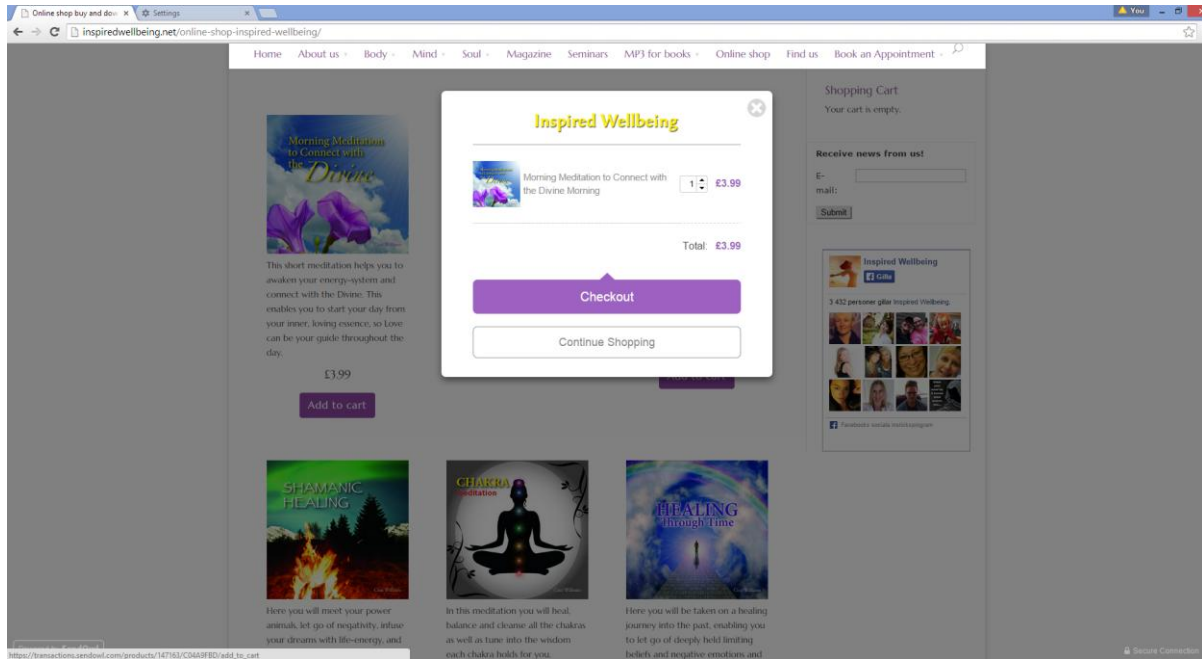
Online shop buy and dow × Settings ×

You

inspiredwellbeing.net/online-shop-inspired-wellbeing/

Home About us Body Mind Soul Magazine Seminars MP3 for books Online shop Find us Book an Appointment

Morning Meditation to Connect with the Divine

This short meditation helps you to awaken your energy-system and connect with the Divine. This enables you to start your day from your inner, loving essence, so Love can be your guide throughout the day.

£3.99

Add to cart

Add to cart

Inspired Wellbeing

Morning Meditation to Connect with the Divine Morning 1 £3.99

Total: £3.99

Checkout

Continue Shopping

Shopping Cart

Your cart is empty.

Receive news from us!

E-mail:

Submit

Inspired Wellbeing

Gilla

3 432 personer gilar Inspired Wellbeing

Facebooks sosiale modulprogram

SHAMANIC HEALING

CHAKRA Meditation

HEALING Through Time

Here you will meet your power animals, let go of negativity, infuse your dreams with life-energy, and

In this meditation you will heal, balance and cleanse all the chakras as well as tune into the wisdom each chakra holds for you.

Here you will be taken on a healing journey into the past, enabling you to let go of deeply held limiting beliefs and negative emotions and

https://transactions.sendowl.com/products/147163/C04A9FBD/add_to_cart

Secure Connection